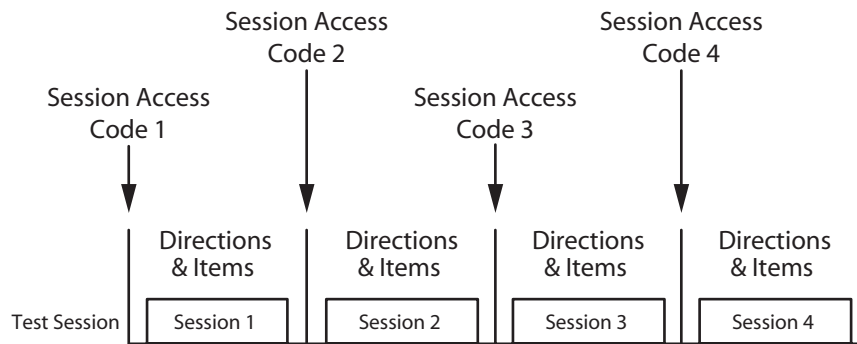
Session Access Code 2

Session Access Code 4

Session Access Code 1

Session Access Code 3

Directions & Items

Directions & Items

Directions & Items

Directions & Items

Test Session

Session 1

Session 2

Session 3

Session 4